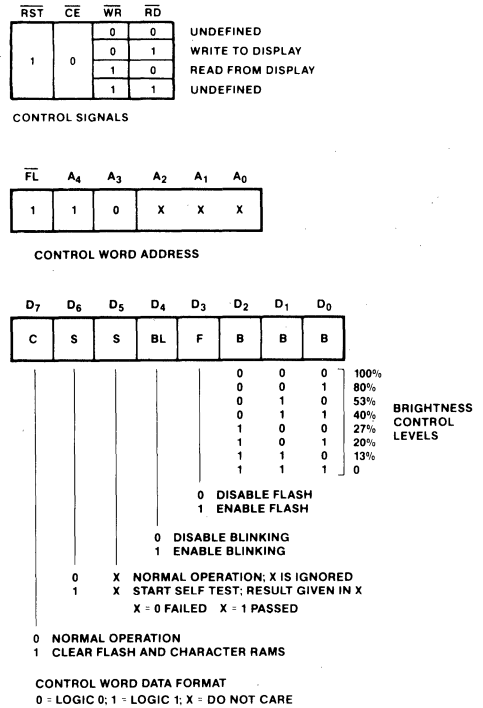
| $\overline{RST}$ | $\overline{CE}$ | $\overline{WR}$ | $\overline{RD}$ | |
|---|---|---|---|---|
| 1 | 0 | 0 | 0 | UNDEFINED |
| | | 0 | 1 | WRITE TO DISPLAY |
| | | 1 | 0 | READ FROM DISPLAY |
| | | 1 | 1 | UNDEFINED |

CONTROL SIGNALS

| $\overline{FL}$ | $A_4$ | $A_3$ | $A_2$ | $A_1$ | $A_0$ |
|---|---|---|---|---|---|
| 1 | 1 | 0 | X | X | X |

CONTROL WORD ADDRESS

| $D_7$ | $D_6$ | $D_5$ | $D_4$ | $D_3$ | $D_2$ | $D_1$ | $D_0$ |
|---|---|---|---|---|---|---|---|
| C | S | S | BL | F | B | B | B |

| $D_2$ | $D_1$ | $D_0$ | |
|---|---|---|---|
| 0 | 0 | 0 | 100% |
| 0 | 0 | 1 | 80% |
| 0 | 1 | 0 | 53% |
| 0 | 1 | 1 | 40% |
| 1 | 0 | 0 | 27% |
| 1 | 0 | 1 | 20% |
| 1 | 1 | 0 | 13% |
| 1 | 1 | 1 | 0 |

BRIGHTNESS CONTROL LEVELS

0 DISABLE FLASH
1 ENABLE FLASH

0 DISABLE BLINKING
1 ENABLE BLINKING

0 X NORMAL OPERATION; X IS IGNORED
1 X START SELF TEST; RESULT GIVEN IN X
X = 0 FAILED X = 1 PASSED

0 NORMAL OPERATION
1 CLEAR FLASH AND CHARACTER RAMS

CONTROL WORD DATA FORMAT
0 = LOGIC 0; 1 = LOGIC 1; X = DO NOT CARE